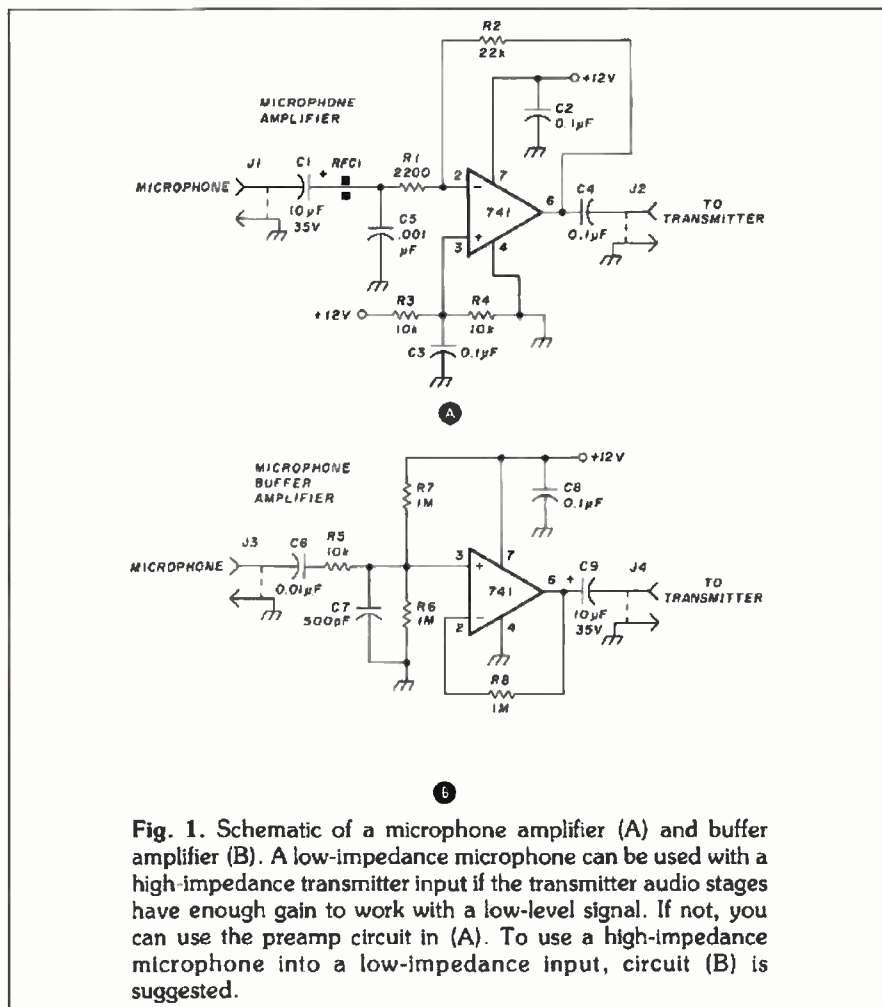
R2
22k
+12V
MICROPHONE AMPLIFIER
C2
0.1μF
J1
C1
+
RFC1
R1
2200
2
7
MICROPHONE
10μF
35V
C5
.001
μF
741
6
C4
J2
TO TRANSMITTER
0.1μF
3
4
+12V
R3
10k
R4
10k
C3
0.1μF
A

MICROPHONE BUFFER AMPLIFIER
+12V
R7
1M
C8
0.1μF
J3
C6
R5
10k
3
7
MICROPHONE
0.01μF
741
6
+
C9
J4
TO TRANSMITTER
C7
500pF
R6
1M
2
4
10μF
35V
R8
1M
B

Fig. 1. Schematic of a microphone amplifier (A) and buffer amplifier (B). A low-impedance microphone can be used with a high-impedance transmitter input if the transmitter audio stages have enough gain to work with a low-level signal. If not, you can use the preamp circuit in (A). To use a high-impedance microphone into a low-impedance input, circuit (B) is suggested.